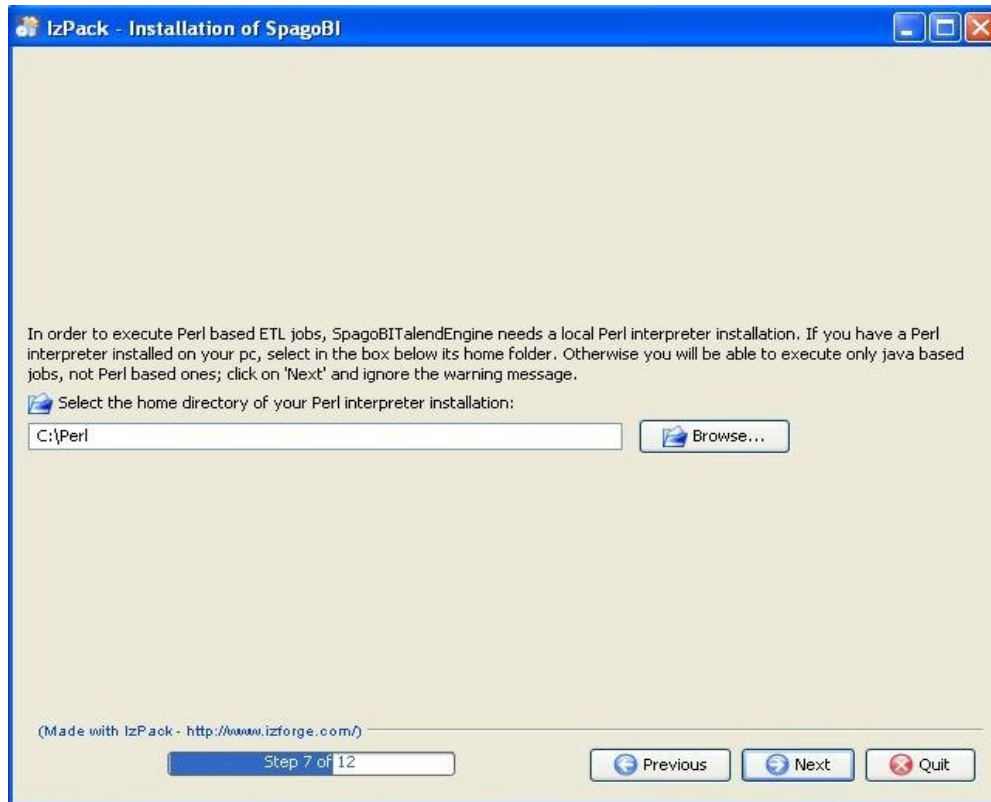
IzPack - Installation of SpagoBI

In order to execute Perl based ETL jobs, SpagoBITalendEngine needs a local Perl interpreter installation. If you have a Perl interpreter installed on your pc, select in the box below its home folder. Otherwise you will be able to execute only java based jobs, not Perl based ones; click on 'Next' and ignore the warning message.

Select the home directory of your Perl interpreter installation:

C:\Perl

Browse...

(Made with IzPack - http://www.izforge.com/)

Step 7 of 12

Previous

Next

Quit